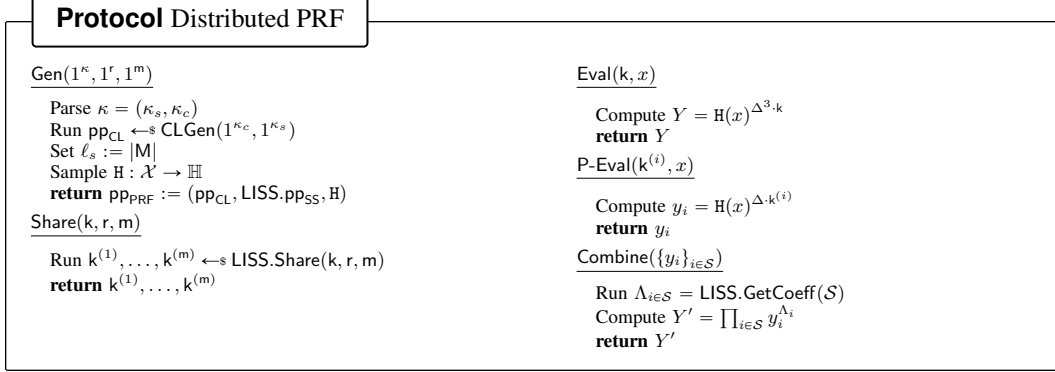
**Protocol** Distributed PRF

$\mathsf{Gen}(1^{\kappa}, 1^{\mathsf{r}}, 1^{\mathsf{m}})$

Parse $\kappa = (\kappa_s, \kappa_c)$
Run $\mathsf{pp}_{\mathsf{CL}} \leftarrow\$ \mathsf{CLGen}(1^{\kappa_c}, 1^{\kappa_s})$
Set $\ell_s := |\mathsf{M}|$
Sample $\mathtt{H} : \mathcal{X} \rightarrow \mathbb{H}$
**return** $\mathsf{pp}_{\mathsf{PRF}} := (\mathsf{pp}_{\mathsf{CL}}, \mathsf{LISS.pp}_{\mathsf{SS}}, \mathtt{H})$

$\mathsf{Share}(\mathsf{k}, \mathsf{r}, \mathsf{m})$

Run $\mathsf{k}^{(1)}, \ldots, \mathsf{k}^{(\mathsf{m})} \leftarrow\$ \mathsf{LISS.Share}(\mathsf{k}, \mathsf{r}, \mathsf{m})$
**return** $\mathsf{k}^{(1)}, \ldots, \mathsf{k}^{(\mathsf{m})}$

$\mathsf{Eval}(\mathsf{k}, x)$

Compute $Y = \mathtt{H}(x)^{\Delta^3 \cdot \mathsf{k}}$
**return** $Y$

$\mathsf{P\text{-}Eval}(\mathsf{k}^{(i)}, x)$

Compute $y_i = \mathtt{H}(x)^{\Delta \cdot \mathsf{k}^{(i)}}$
**return** $y_i$

$\mathsf{Combine}(\{y_i\}_{i \in \mathcal{S}})$

Run $\Lambda_{i \in \mathcal{S}} = \mathsf{LISS.GetCoeff}(\mathcal{S})$
Compute $Y' = \prod_{i \in \mathcal{S}} y_i^{\Lambda_i}$
**return** $Y'$